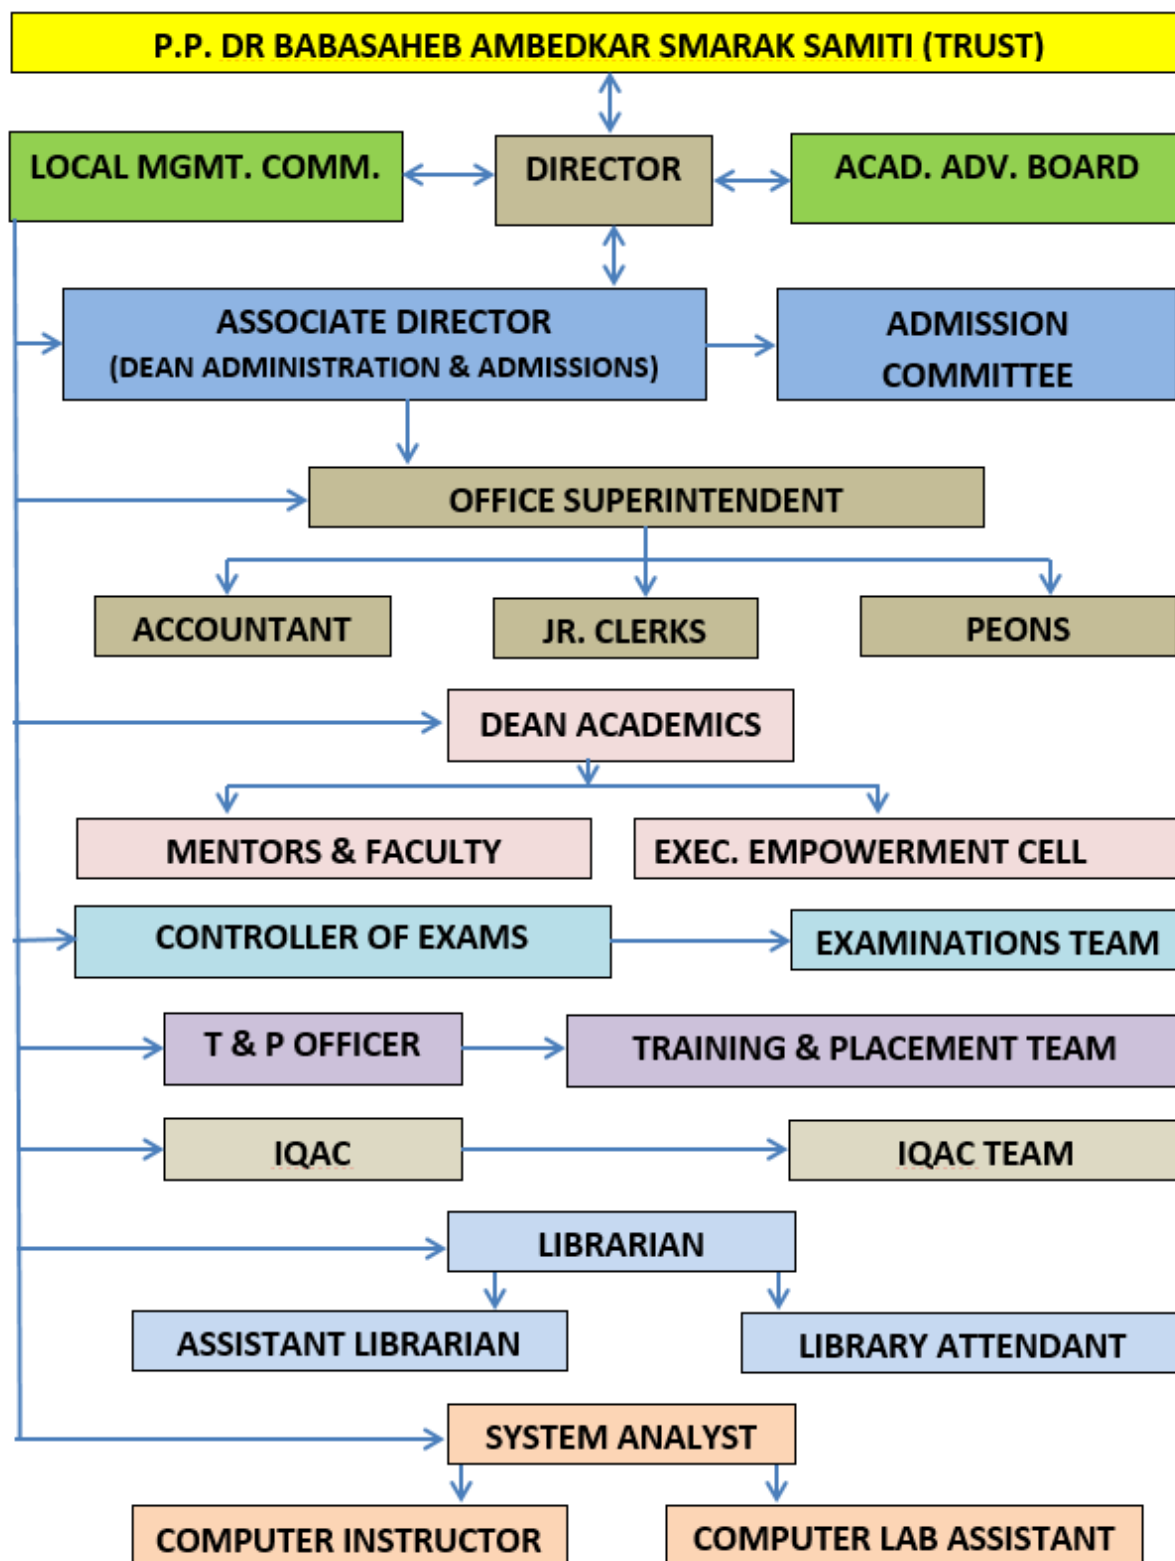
P.P. DR BABASAHEB AMBEDKAR SMARAK SAMITI (TRUST)

LOCAL MGMT. COMM.

DIRECTOR

ACAD. ADV. BOARD

ASSOCIATE DIRECTOR (DEAN ADMINISTRATION & ADMISSIONS)

ADMISSION COMMITTEE

OFFICE SUPERINTENDENT

ACCOUNTANT

JR. CLERKS

PEONS

DEAN ACADEMICS

MENTORS & FACULTY

EXEC. EMPOWERMENT CELL

CONTROLLER OF EXAMS

EXAMINATIONS TEAM

T & P OFFICER

TRAINING & PLACEMENT TEAM

IQAC

IQAC TEAM

LIBRARIAN

ASSISTANT LIBRARIAN

LIBRARY ATTENDANT

SYSTEM ANALYST

COMPUTER INSTRUCTOR

COMPUTER LAB ASSISTANT